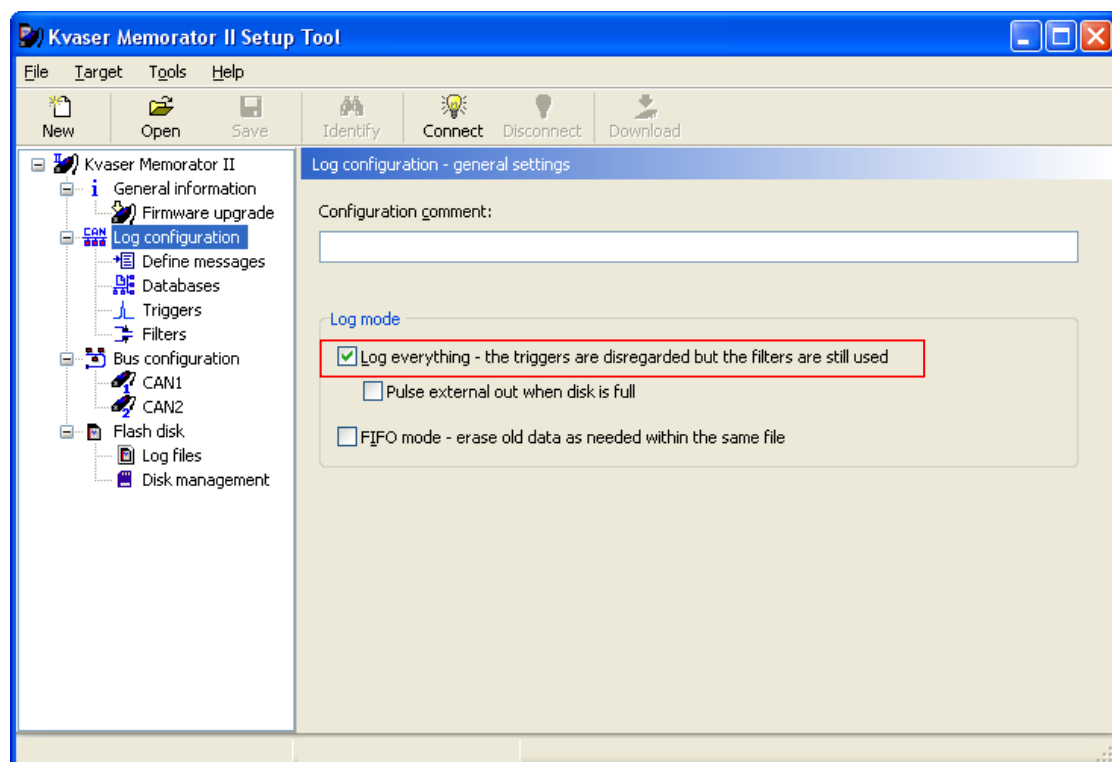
Kvaser Memorator II Setup Tool

File Target Tools Help

New Open Save Identify Connect Disconnect Download

Kvaser Memorator II
General information
Firmware upgrade
CAN Log configuration
Define messages
Databases
Triggers
Filters
Bus configuration
CAN1
CAN2
Flash disk
Log files
Disk management

Log configuration - general settings

Configuration comment:

Log mode

Log everything - the triggers are disregarded but the filters are still used

Pulse external out when disk is full

FIFO mode - erase old data as needed within the same file